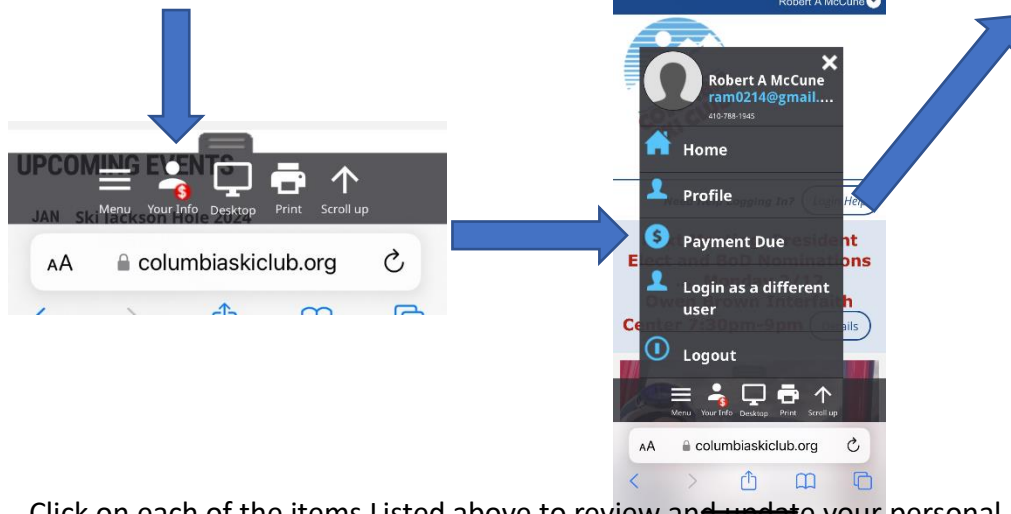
UPCOMING EVENTS

Menu Your Info Desktop Print Scroll up

JAN Ski Jackson Hole 2024

AA columbiaskiclub.org

Robert A McCune

Robert A McCune
ram0214@gmail....
410-788-1945

Home

Profile

Payment Due

Login as a different user

Logout

Logging In? Login Help

President Elect and BoD Nominations Monday 5/13 Owen Brown Interfaith Center 7:30pm-9pm Details

Menu Your Info Desktop Print Scroll up

AA columbiaskiclub.org

Click on each of the items Listed above to review and update your personal